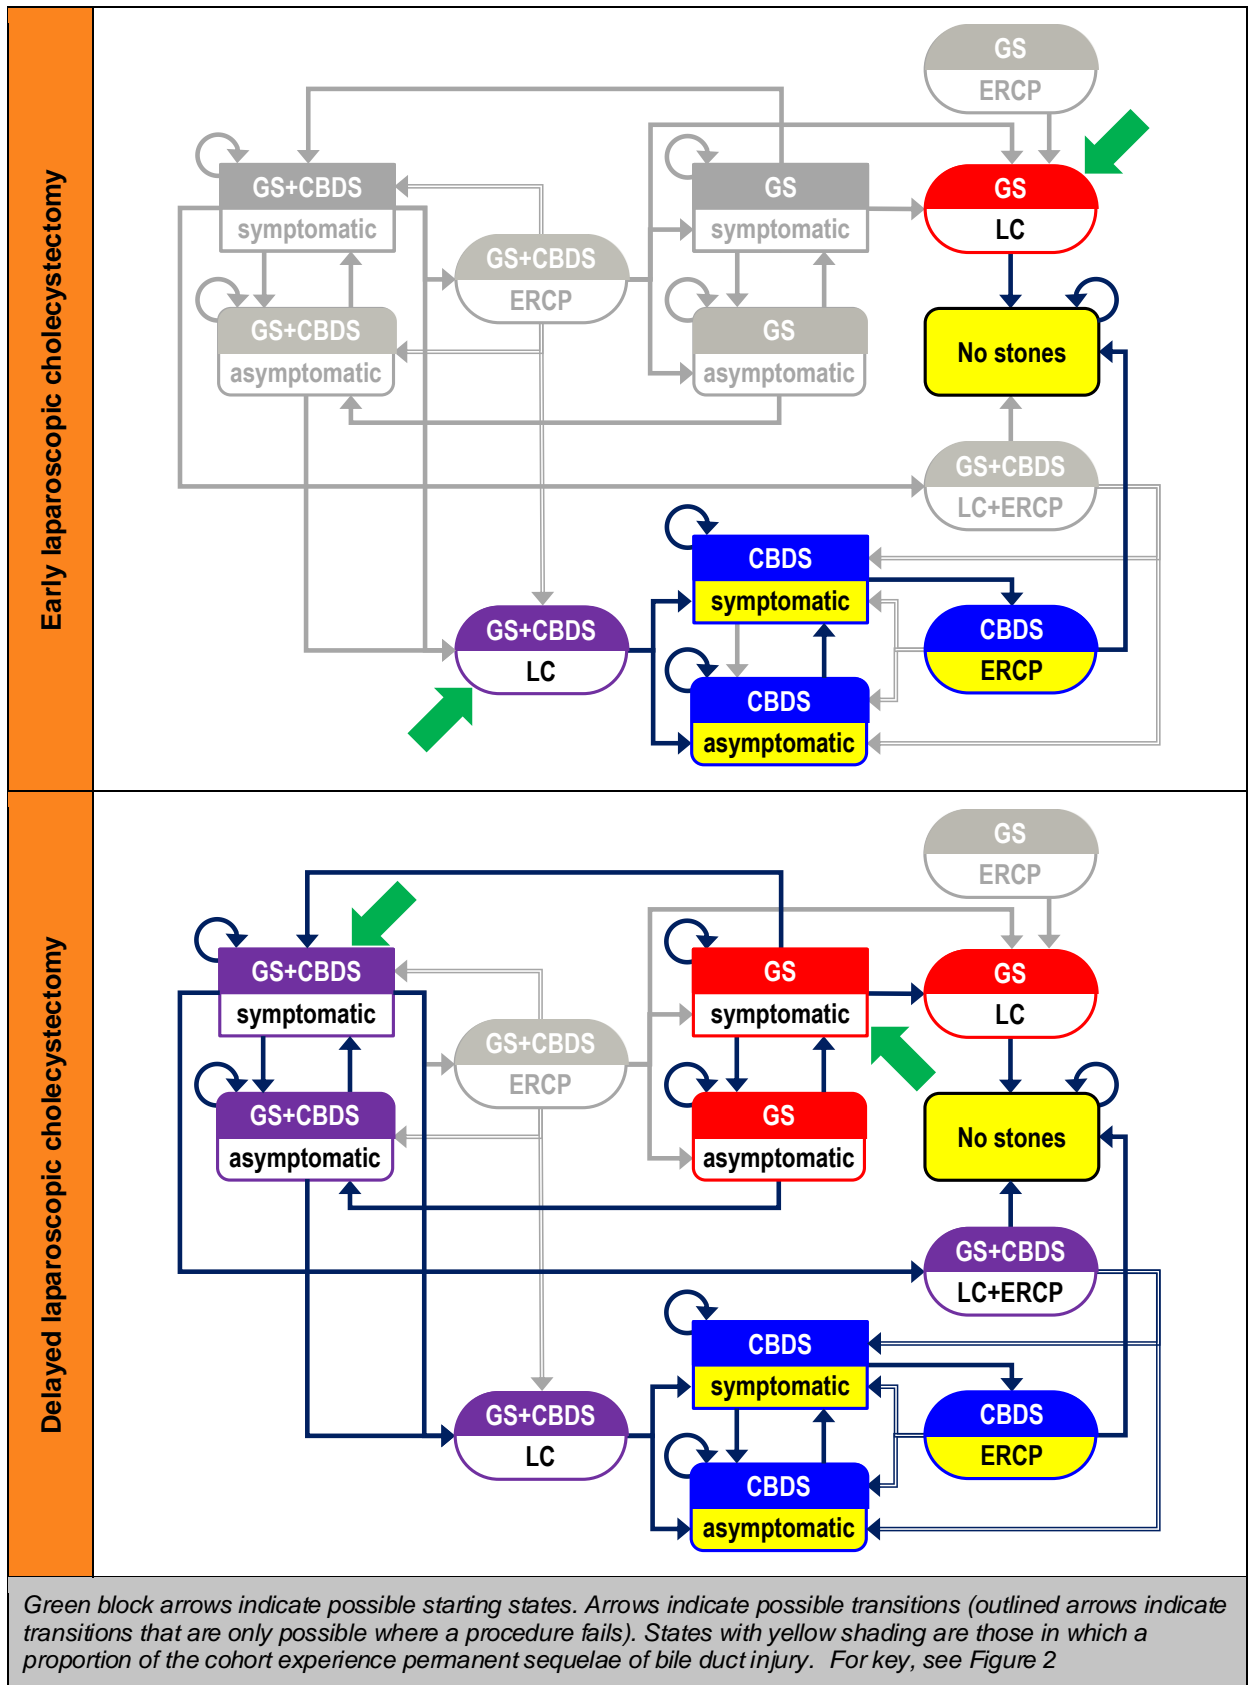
Early laparoscopic cholecystectomy

GS
ERCP

GS+CBDS
symptomatic

GS
symptomatic

GS
LC

GS+CBDS
ERCP

GS+CBDS
asymptomatic

GS
asymptomatic

No stones

GS+CBDS
LC+ERCP

CBDS
symptomatic

CBDS
ERCP

GS+CBDS
LC

CBDS
asymptomatic

Delayed laparoscopic cholecystectomy

GS
ERCP

GS+CBDS
symptomatic

GS
symptomatic

GS
LC

GS+CBDS
ERCP

GS+CBDS
asymptomatic

GS
asymptomatic

No stones

GS+CBDS
LC+ERCP

CBDS
symptomatic

CBDS
ERCP

GS+CBDS
LC

CBDS
asymptomatic

Green block arrows indicate possible starting states. Arrows indicate possible transitions (outlined arrows indicate transitions that are only possible where a procedure fails). States with yellow shading are those in which a proportion of the cohort experience permanent sequelae of bile duct injury. For key, see Figure 2